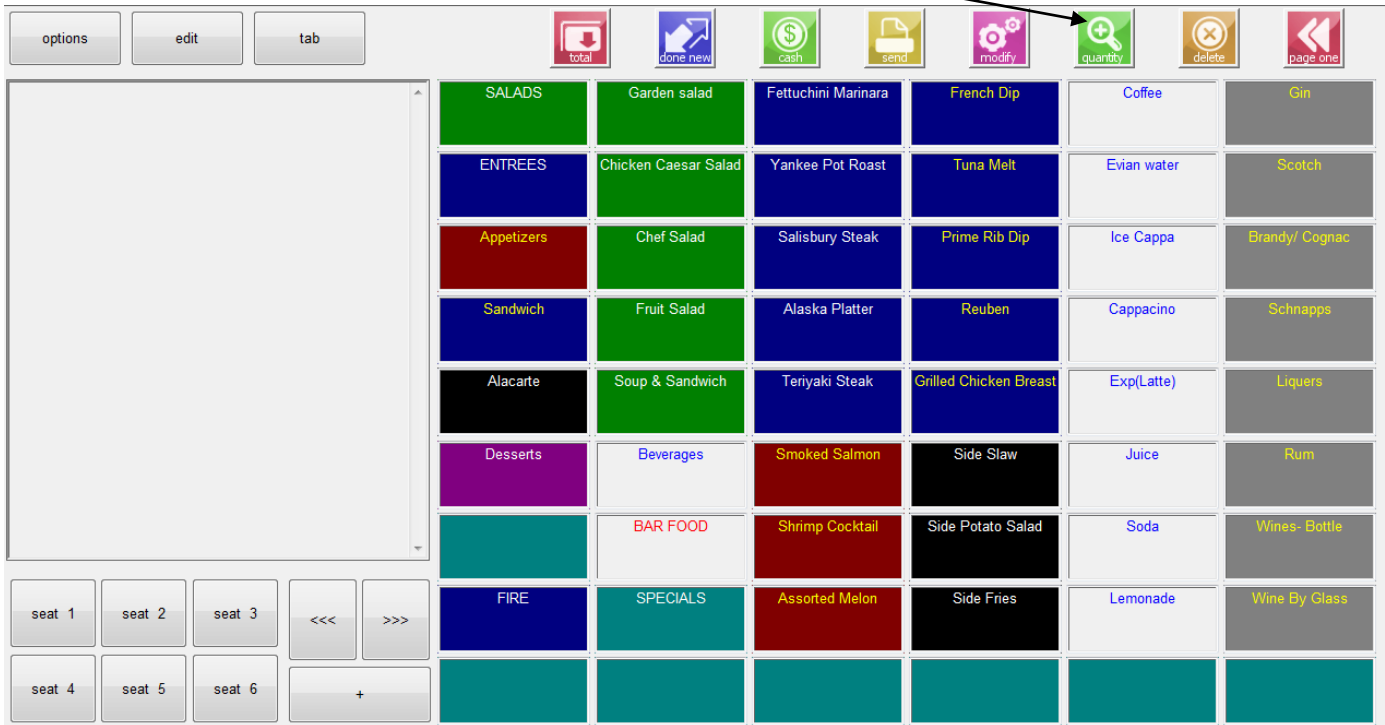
options
edit
tab

total
done new
cash
send
modify
quantity
delete
page one

SALADS
Garden salad
Fettuchini Marinara
French Dip
Coffee
Gin

ENTREES
Chicken Caesar Salad
Yankee Pot Roast
Tuna Melt
Evian water
Scotch

Appetizers
Chef Salad
Salisbury Steak
Prime Rib Dip
Ice Cappa
Brandy/ Cognac

Sandwich
Fruit Salad
Alaska Platter
Reuben
Cappacino
Schnapps

Alacarte
Soup & Sandwich
Teriyaki Steak
Grilled Chicken Breast
Exp(Latte)
Liquers

Desserts
Beverages
Smoked Salmon
Side Slaw
Juice
Rum

BAR FOOD
Shrimp Cocktail
Side Potato Salad
Soda
Wines- Bottle

FIRE
SPECIALS
Assorted Melon
Side Fries
Lemonade
Wine By Glass

seat 1
seat 2
seat 3
<<<
>>>
seat 4
seat 5
seat 6
+